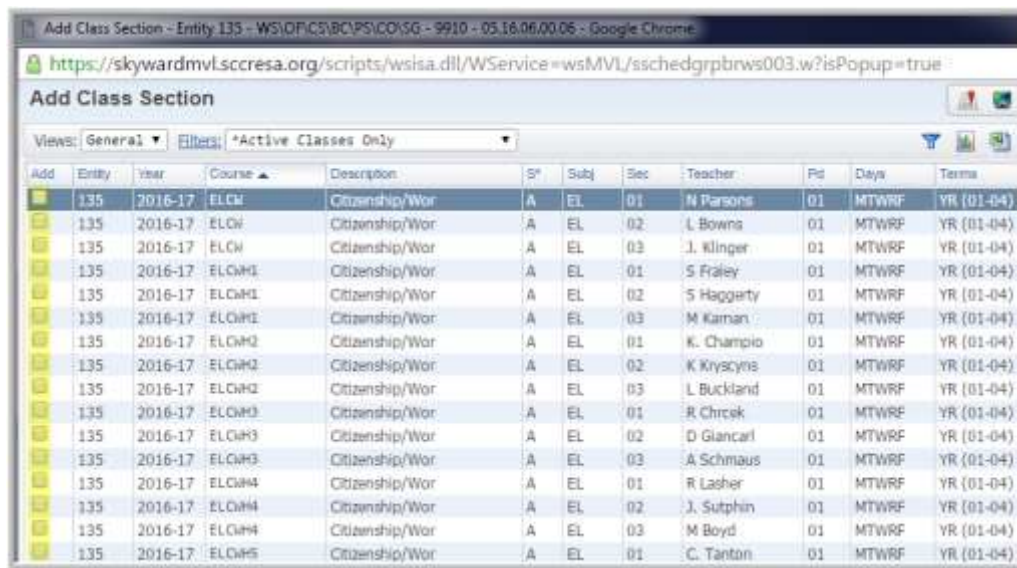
Add Class Section - Entity 135 - WS\OF\CS\BC\PS\CO\SG - 9910 - 05.16.06.00.06 - Google Chrome

https://skywardmvl.sccresa.org/scripts/wsisa.dll/WService=wsMVL/sschedgrpbrws003.w?isPopup=true

Add Class Section

Views: General ▾ Filters: *Active Classes Only ▾

| Add | Entity | Year | Course ▲ | Description | S* | Subj | Sec | Teacher | Pd | Days | Terms |
|---|---|---|---|---|---|---|---|---|---|---|---|
| | 135 | 2016-17 | ELCW | Citizenship/Wor | A | EL | 01 | N Parsons | 01 | MTWRF | YR (01-04) |
| | 135 | 2016-17 | ELCW | Citizenship/Wor | A | EL | 02 | L Bowns | 01 | MTWRF | YR (01-04) |
| | 135 | 2016-17 | ELCW | Citizenship/Wor | A | EL | 03 | J. Klinger | 01 | MTWRF | YR (01-04) |
| | 135 | 2016-17 | ELCWH1 | Citizenship/Wor | A | EL | 01 | S Fraley | 01 | MTWRF | YR (01-04) |
| | 135 | 2016-17 | ELCWH1 | Citizenship/Wor | A | EL | 02 | S Haggerty | 01 | MTWRF | YR (01-04) |
| | 135 | 2016-17 | ELCWH1 | Citizenship/Wor | A | EL | 03 | M Kaman | 01 | MTWRF | YR (01-04) |
| | 135 | 2016-17 | ELCWH2 | Citizenship/Wor | A | EL | 01 | K. Champio | 01 | MTWRF | YR (01-04) |
| | 135 | 2016-17 | ELCWH2 | Citizenship/Wor | A | EL | 02 | K Kryscyns | 01 | MTWRF | YR (01-04) |
| | 135 | 2016-17 | ELCWH2 | Citizenship/Wor | A | EL | 03 | L Buckland | 01 | MTWRF | YR (01-04) |
| | 135 | 2016-17 | ELCWH3 | Citizenship/Wor | A | EL | 01 | R Chrcek | 01 | MTWRF | YR (01-04) |
| | 135 | 2016-17 | ELCWH3 | Citizenship/Wor | A | EL | 02 | D Giancarl | 01 | MTWRF | YR (01-04) |
| | 135 | 2016-17 | ELCWH3 | Citizenship/Wor | A | EL | 03 | A Schmaus | 01 | MTWRF | YR (01-04) |
| | 135 | 2016-17 | ELCWH4 | Citizenship/Wor | A | EL | 01 | R Lasher | 01 | MTWRF | YR (01-04) |
| | 135 | 2016-17 | ELCWH4 | Citizenship/Wor | A | EL | 02 | J. Sutphin | 01 | MTWRF | YR (01-04) |
| | 135 | 2016-17 | ELCWH4 | Citizenship/Wor | A | EL | 03 | M Boyd | 01 | MTWRF | YR (01-04) |
| | 135 | 2016-17 | ELCWH5 | Citizenship/Wor | A | EL | 01 | C. Tanton | 01 | MTWRF | YR (01-04) |